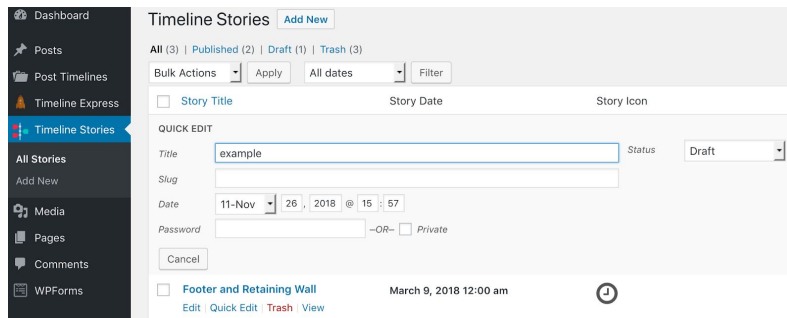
Dashboard
Posts
Post Timelines
Timeline Express
Timeline Stories
All Stories
Add New
Media
Pages
Comments
WPForms

Timeline Stories Add New

All (3) | Published (2) | Draft (1) | Trash (3)

Bulk Actions Apply All dates Filter

Story Title Story Date Story Icon

QUICK EDIT

Title example

Status Draft

Slug

Date 11-Nov 26 , 2018 @ 15 : 57

Password –OR– Private

Cancel

Footer and Retaining Wall March 9, 2018 12:00 am

Edit | Quick Edit | Trash | View